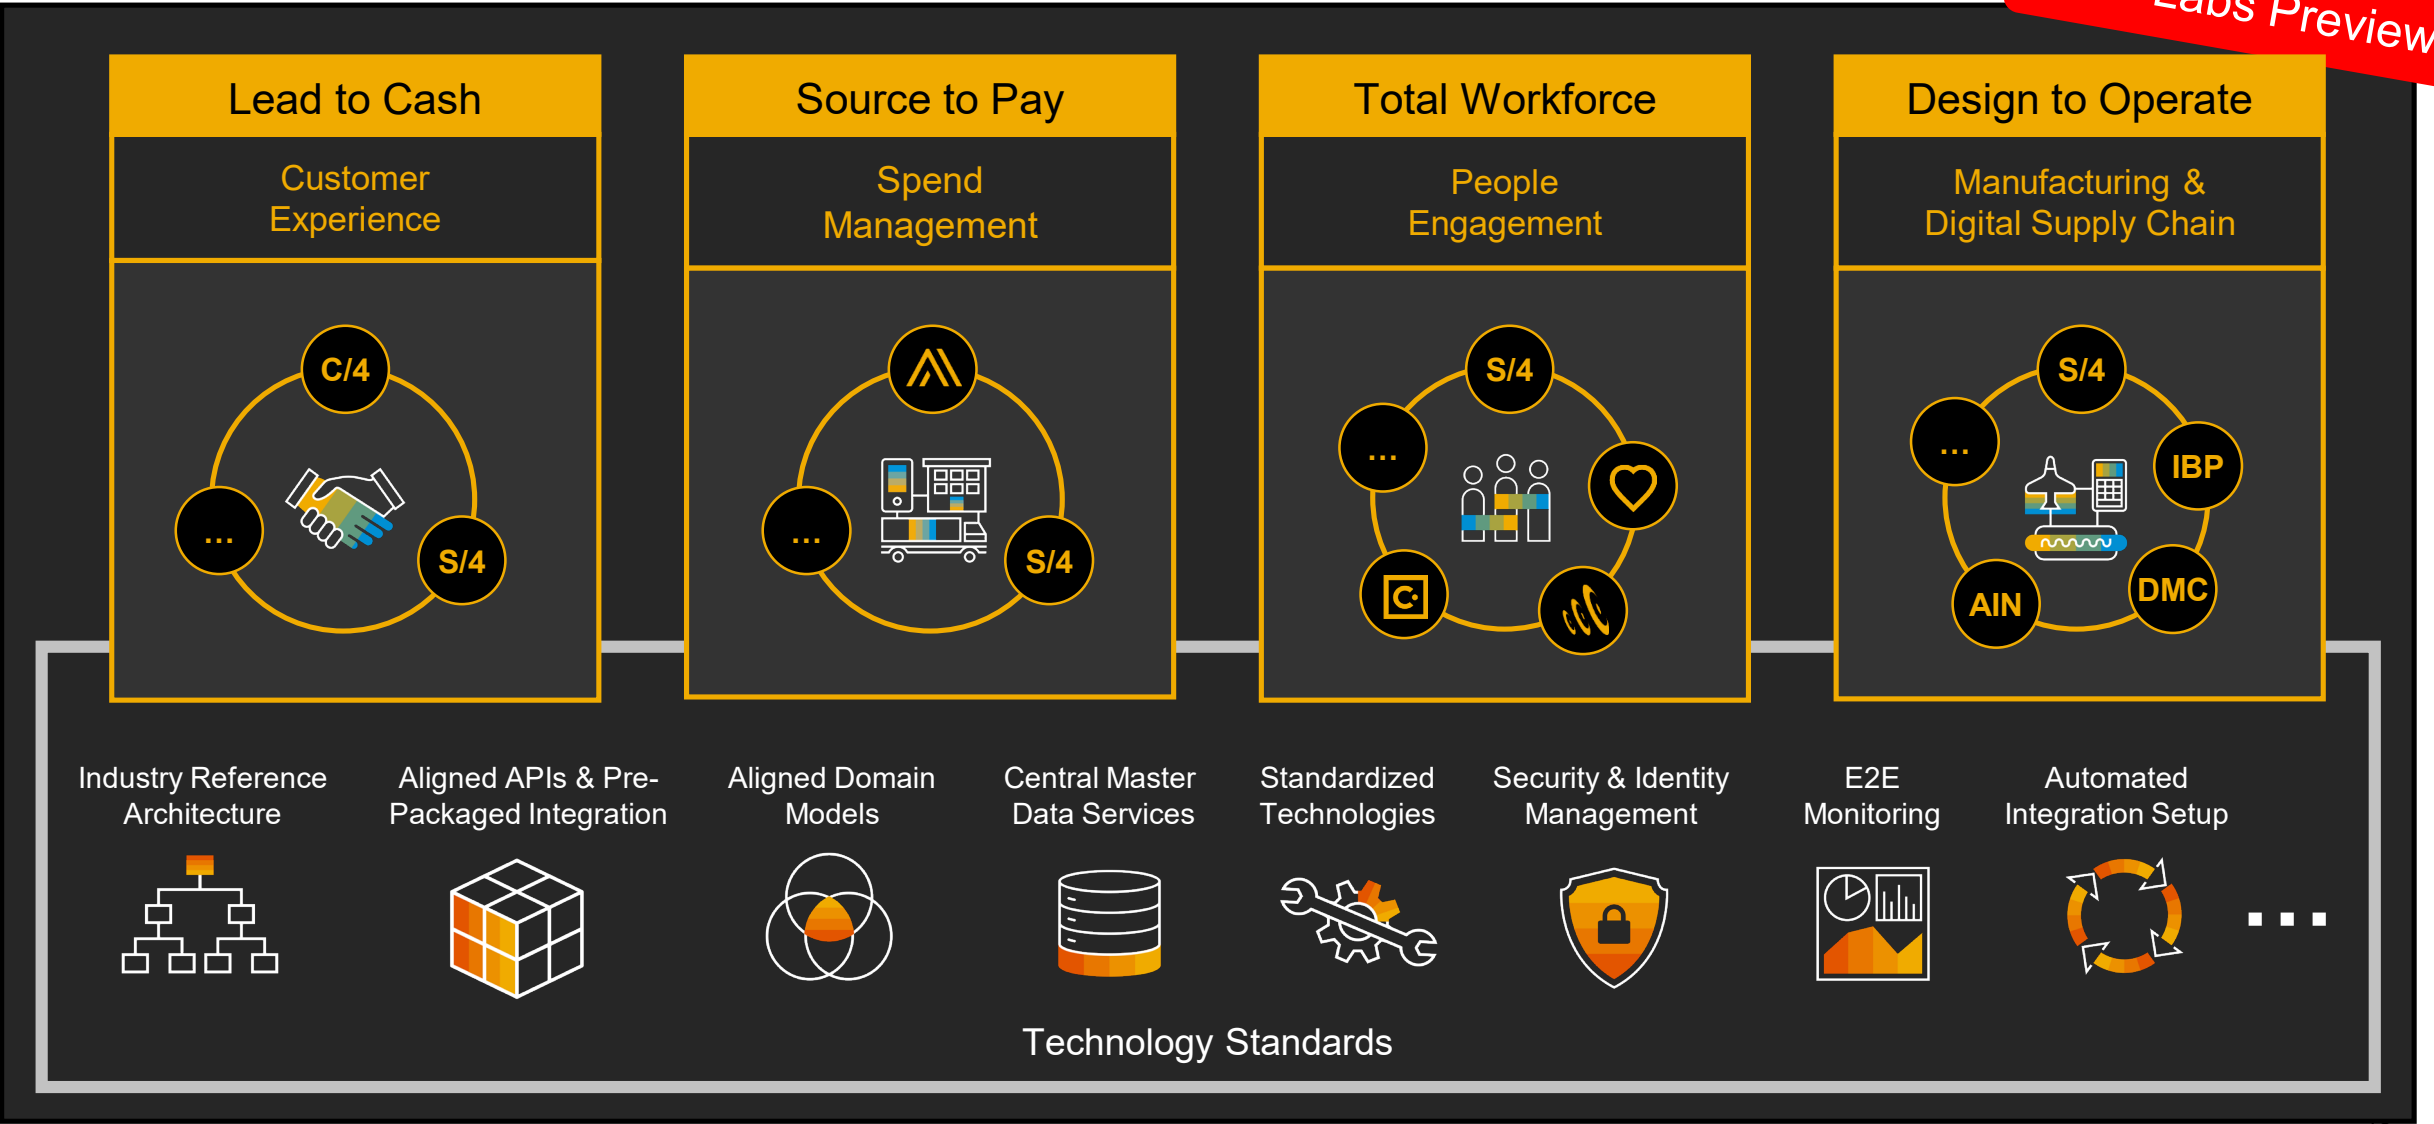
Labs Preview

Lead to Cash

Customer Experience

C/4

...

S/4

Source to Pay

Spend Management

...

S/4

Total Workforce

People Engagement

S/4

...

Design to Operate

Manufacturing & Digital Supply Chain

S/4

...

IBP

AIN

DMC

Industry Reference Architecture

Aligned APIs & Pre-Packaged Integration

Aligned Domain Models

Central Master Data Services

Standardized Technologies

Security & Identity Management

E2E Monitoring

Automated Integration Setup

...

Technology Standards